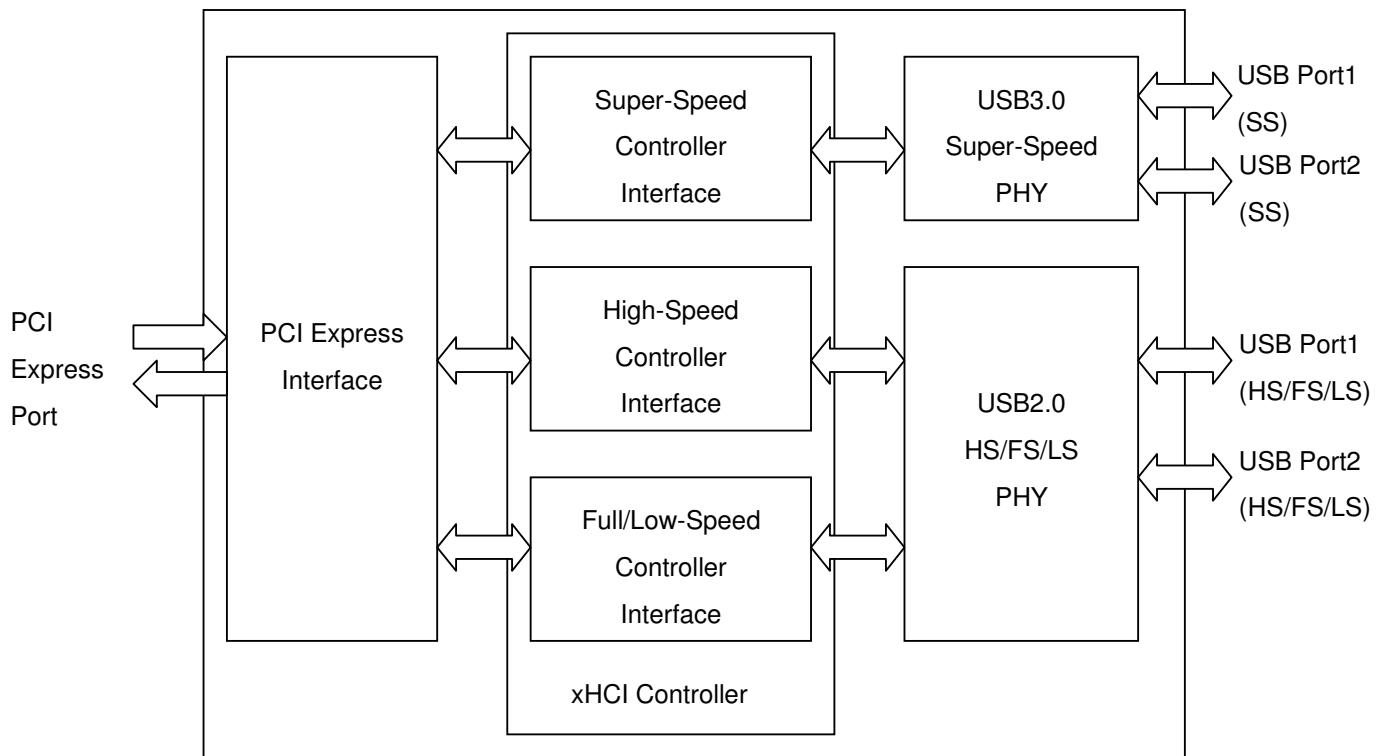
PCI Express Port

PCI Express Interface

Super-Speed Controller Interface

High-Speed Controller Interface

Full/Low-Speed Controller Interface

xHCI Controller

USB3.0 Super-Speed PHY

USB2.0 HS/FS/LS PHY

USB Port1 (SS)

USB Port2 (SS)

USB Port1 (HS/FS/LS)

USB Port2 (HS/FS/LS)